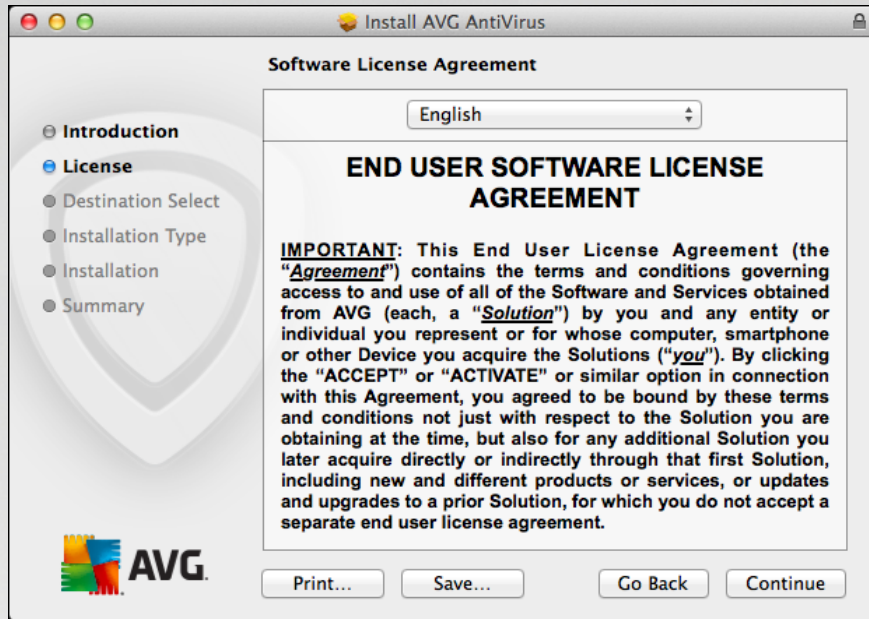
Install AVG AntiVirus

Software License Agreement

Introduction
License
Destination Select
Installation Type
Installation
Summary

English

END USER SOFTWARE LICENSE AGREEMENT

IMPORTANT: This End User License Agreement (the "Agreement") contains the terms and conditions governing access to and use of all of the Software and Services obtained from AVG (each, a "Solution") by you and any entity or individual you represent or for whose computer, smartphone or other Device you acquire the Solutions ("you"). By clicking the "ACCEPT" or "ACTIVATE" or similar option in connection with this Agreement, you agreed to be bound by these terms and conditions not just with respect to the Solution you are obtaining at the time, but also for any additional Solution you later acquire directly or indirectly through that first Solution, including new and different products or services, or updates and upgrades to a prior Solution, for which you do not accept a separate end user license agreement.

AVG.

Print...
Save...
Go Back
Continue